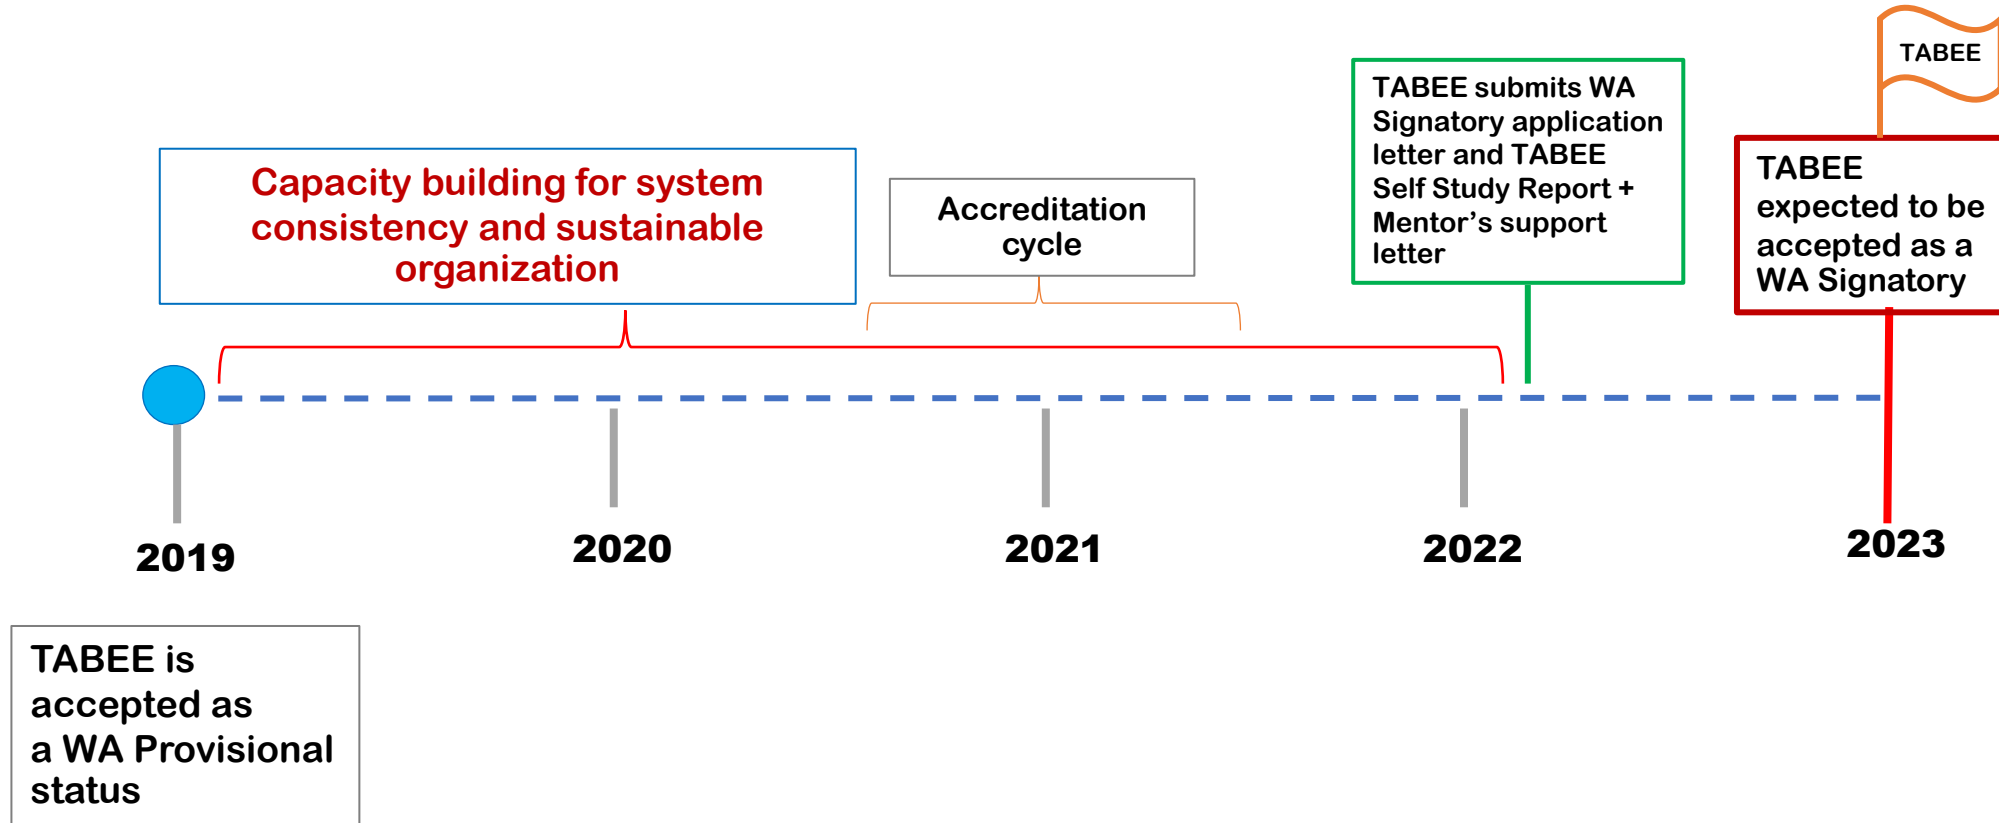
TABEE

Capacity building for system consistency and sustainable organization

Accreditation cycle

TABEE submits WA Signatory application letter and TABEE Self Study Report + Mentor’s support letter

TABEE expected to be accepted as a WA Signatory

2019

2020

2021

2022

2023

TABEE is accepted as a WA Provisional status